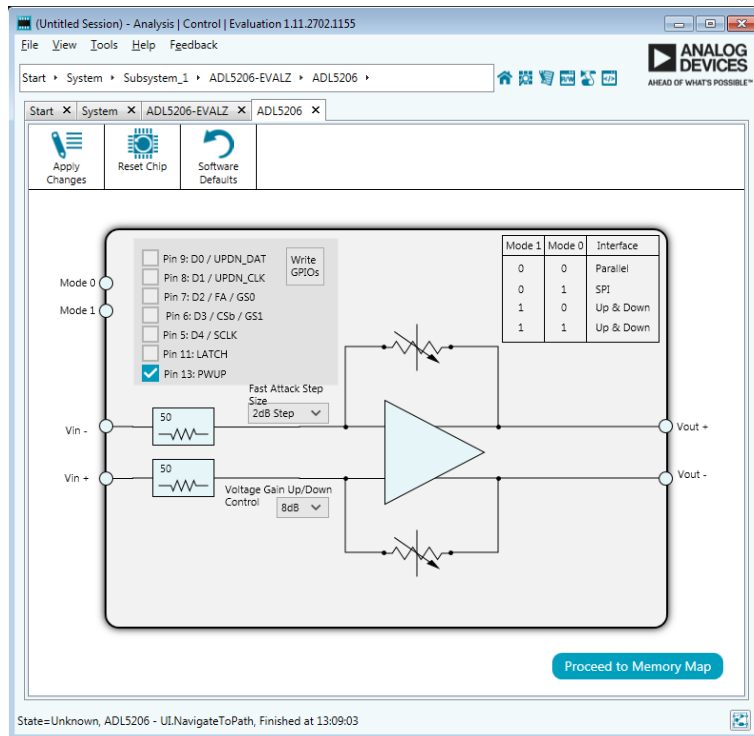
(Untitled Session) - Analysis | Control | Evaluation 1.11.2702.1155

File View Tools Help Feedback

Start ▸ System ▸ Subsystem_1 ▸ ADL5206-EVALZ ▸ ADL5206 ▸

ANALOG DEVICES
AHEAD OF WHAT'S POSSIBLE™

Start ✕ System ✕ ADL5206-EVALZ ✕ ADL5206 ✕

Apply Changes
Reset Chip
Software Defaults

Pin 9: D0 / UPDN_DAT
Pin 8: D1 / UPDN_CLK
Pin 7: D2 / FA / GS0
Pin 6: D3 / CSb / GS1
Pin 5: D4 / SCLK
Pin 11: LATCH
Pin 13: PWUP

Write GPIOs

| Mode 1 | Mode 0 | Interface |
|---|---|---|
| 0 | 0 | Parallel |
| 0 | 1 | SPI |
| 1 | 0 | Up & Down |
| 1 | 1 | Up & Down |

Mode 0
Mode 1

Fast Attack Step Size
2dB Step

Vin -
50
Vin +
50

Voltage Gain Up/Down Control
8dB

Vout +
Vout -

Proceed to Memory Map

State=Unknown, ADL5206 - UI.NavigateToPath, Finished at 13:09:03